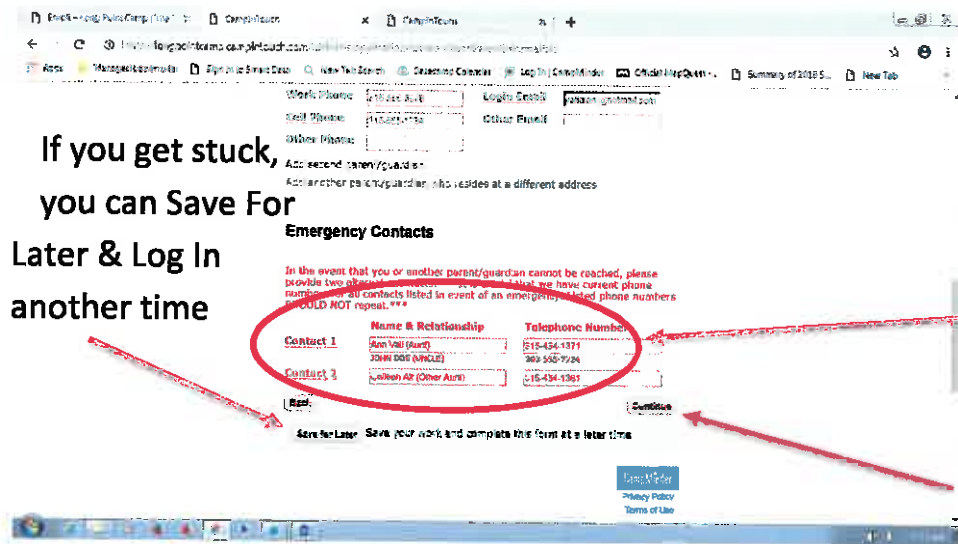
Enroll – Long Point Camp | Live | CampInTouch | CampInTouch

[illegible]longpointcamp.campintouch.com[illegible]

Apps | Managed bookmarks | Sign in to Smart Data | New Tab Search | Selections Calendar | Log In | CampMinder | Official MapQuest | Summary of 2018 S... | New Tab

Work Phone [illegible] Login Email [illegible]
Cell Phone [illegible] Other Email
Other Phone

Add second parent/guardian
Add another parent/guardian who resides at a different address

If you get stuck, you can Save For Later & Log In another time

Emergency Contacts

In the event that you or another parent/guardian cannot be reached, please provide two alternate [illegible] ... that we have current phone numbers for all contacts listed in event of an emergency. Listed phone numbers SHOULD NOT repeat.***

| | Name & Relationship | Telephone Number |
|---|---|---|
| Contact 1 | Ann Vail (Aunt) | 315-434-1371 |
| | JOHN DOE (UNCLE) | 303-555-7734 |
| Contact 2 | Colleen Alt (Other Aunt) | 315-434-1361 |

Back | Continue

Save for Later Save your work and complete this form at a later time

CampMinder
Privacy Policy
Terms of Use